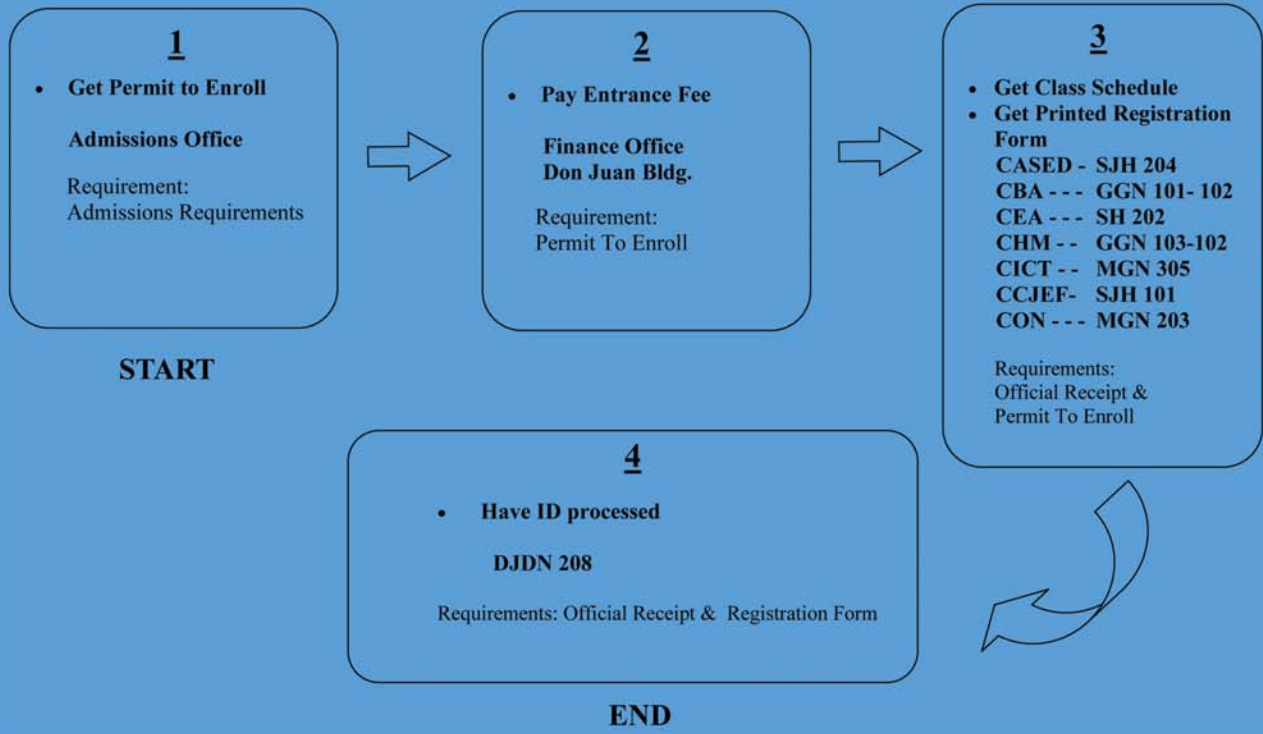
1

• Get Permit to Enroll

Admissions Office

Requirement:
Admissions Requirements

START

2

• Pay Entrance Fee

Finance Office
Don Juan Bldg.

Requirement:
Permit To Enroll

3

• Get Class Schedule
• Get Printed Registration Form

CASED - SJH 204
CBA - - - GGN 101- 102
CEA - - - SH 202
CHM - - GGN 103-102
CICT - - MGN 305
CCJEF- SJH 101
CON - - - MGN 203

Requirements:
Official Receipt &
Permit To Enroll

4

• Have ID processed

DJDN 208

Requirements: Official Receipt & Registration Form

END